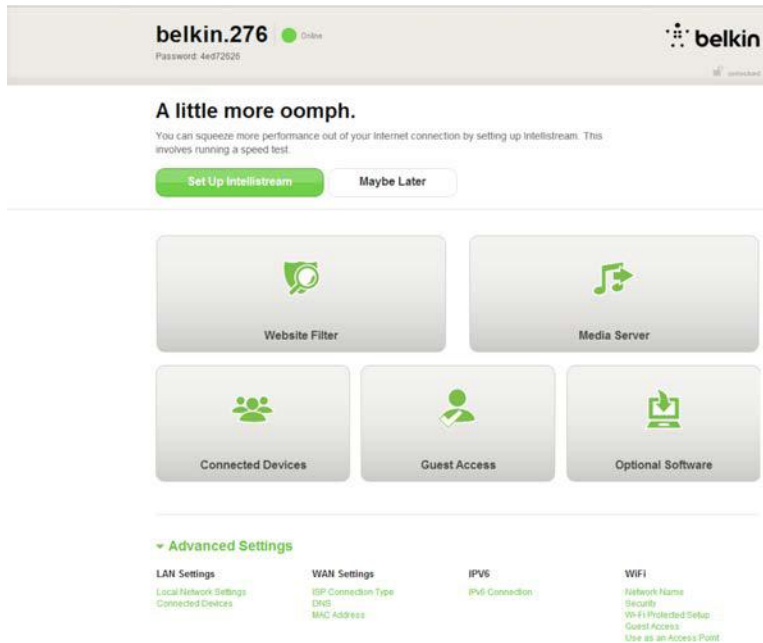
belkin.276 Online
Password: 4ed72626

belkin

unlocked

A little more oomph.

You can squeeze more performance out of your Internet connection by setting up Intellistream. This involves running a speed test.

Set Up Intellistream | Maybe Later

Website Filter

Media Server

Connected Devices

Guest Access

Optional Software

Advanced Settings

LAN Settings
Local Network Settings
Connected Devices

WAN Settings
ISP Connection Type
DNS
MAC Address

IPV6
IPv6 Connection

WiFi
Network Name
Security
Wi-Fi Protected Setup
Guest Access
Use as an Access Point